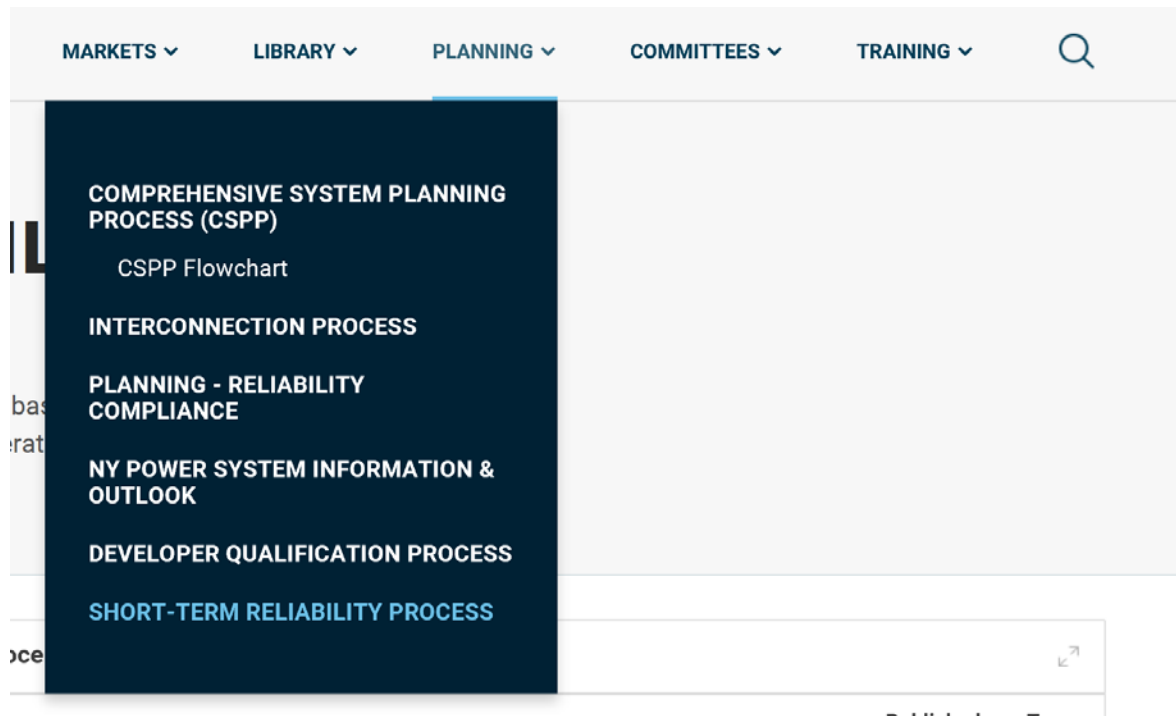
MARKETS LIBRARY PLANNING COMMITTEES TRAINING

COMPREHENSIVE SYSTEM PLANNING PROCESS (CSPP)

CSPP Flowchart

INTERCONNECTION PROCESS

PLANNING - RELIABILITY COMPLIANCE

NY POWER SYSTEM INFORMATION & OUTLOOK

DEVELOPER QUALIFICATION PROCESS

SHORT-TERM RELIABILITY PROCESS

IL

bas

erat

oce

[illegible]